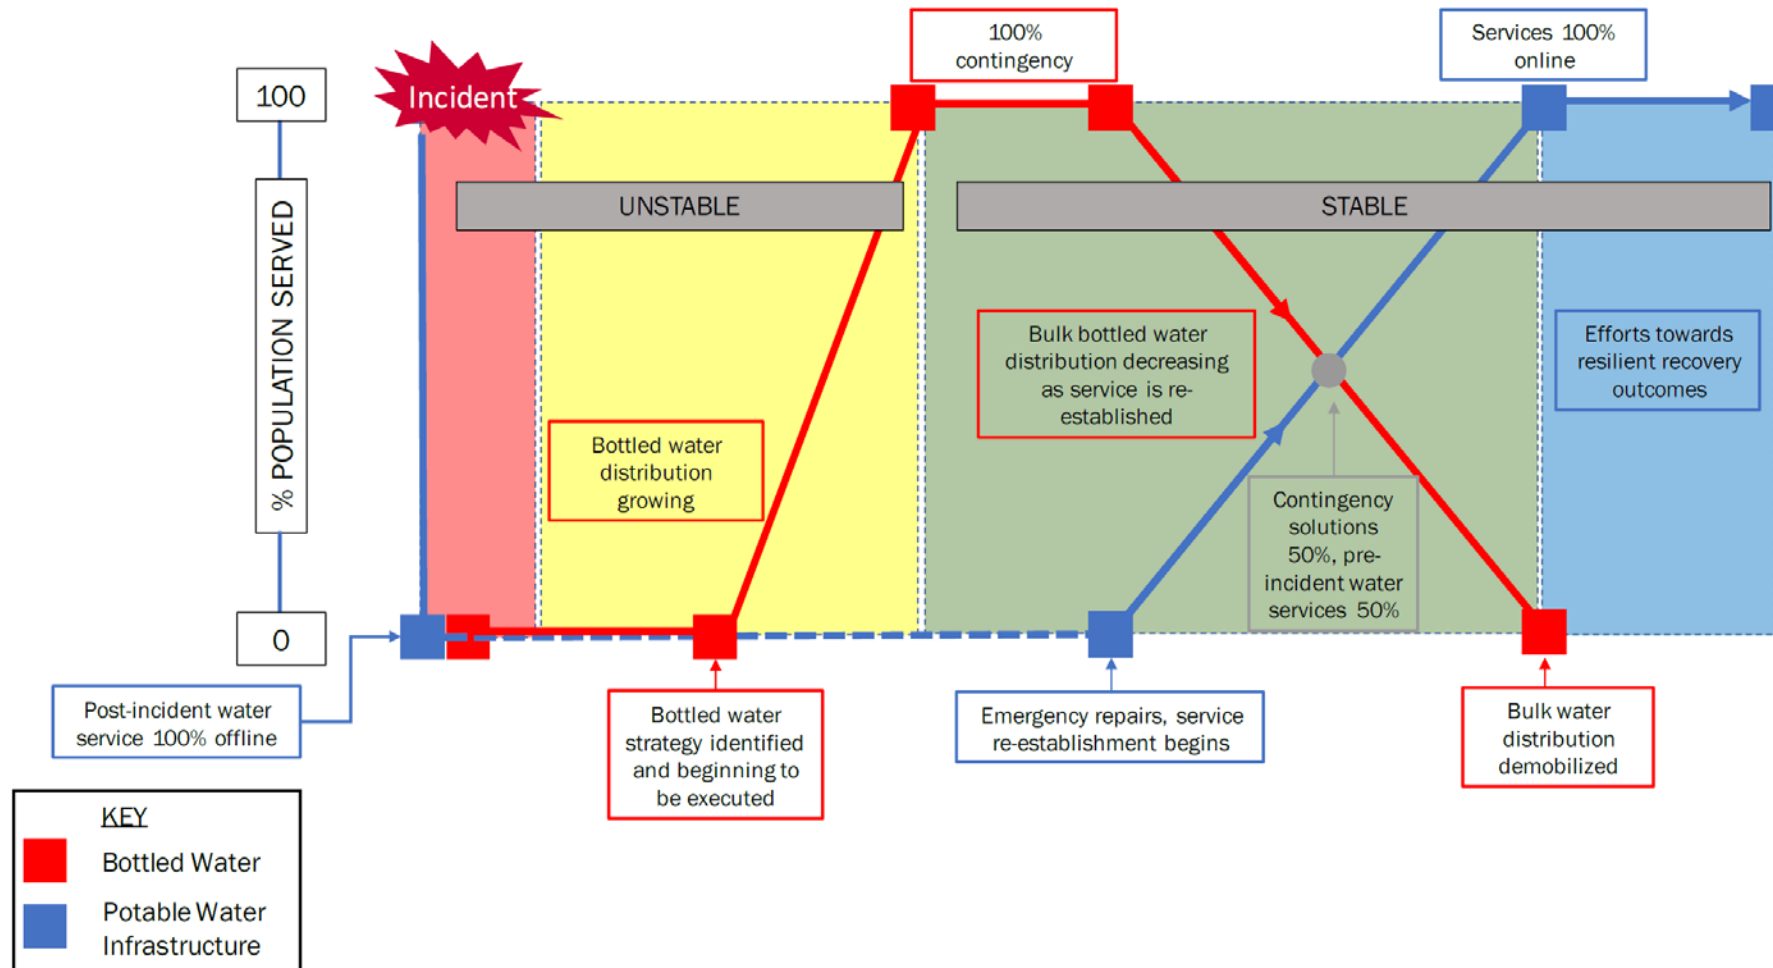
100

% POPULATION SERVED

0

Incident

100% contingency

Services 100% online

UNSTABLE

STABLE

Bulk bottled water distribution decreasing as service is re-established

Efforts towards resilient recovery outcomes

Bottled water distribution growing

Contingency solutions 50%, pre-incident water services 50%

Post-incident water service 100% offline

Bottled water strategy identified and beginning to be executed

Emergency repairs, service re-establishment begins

Bulk water distribution demobilized

KEY

Bottled Water

Potable Water Infrastructure